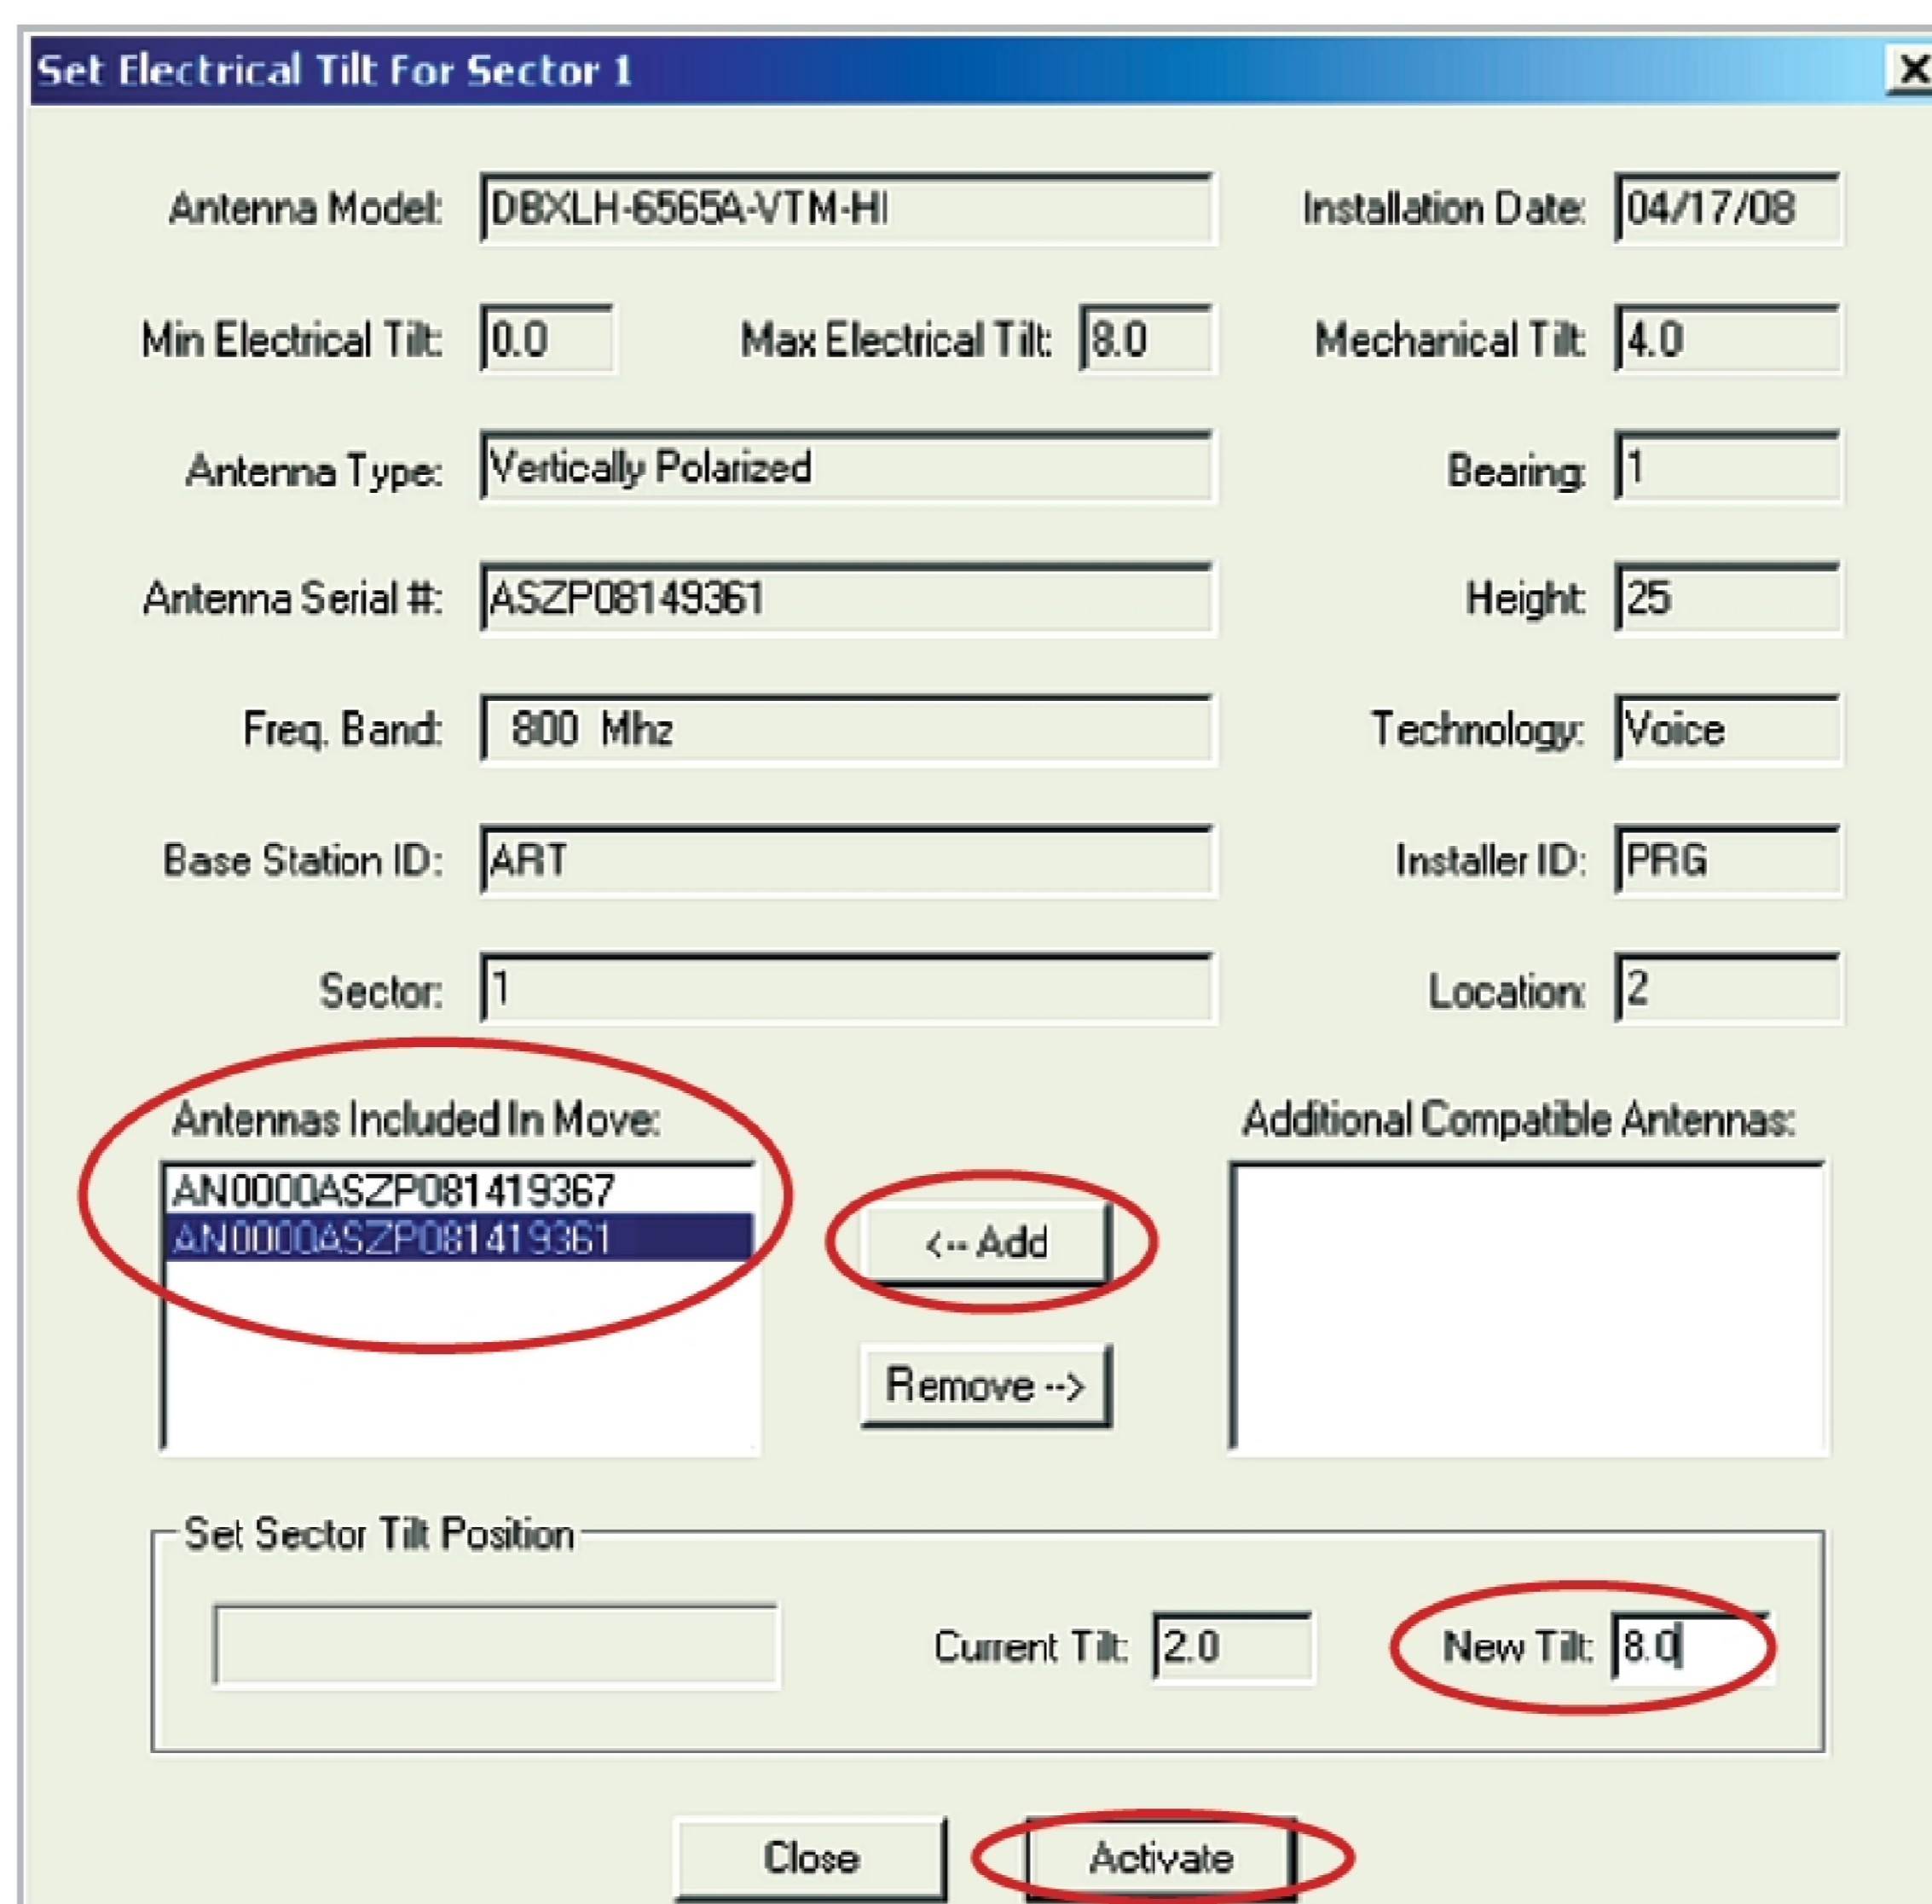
Set Electrical Tilt For Sector 1

X

Antenna Model: DBXLH-6565A-VTM-HI

Installation Date: 04/17/08

Min Electrical Tilt: 0.0

Max Electrical Tilt: 8.0

Mechanical Tilt: 4.0

Antenna Type: Vertically Polarized

Bearing: 1

Antenna Serial #: ASZP08149361

Height: 25

Freq. Band: 800 Mhz

Technology: Voice

Base Station ID: ART

Installer ID: PRG

Sector: 1

Location: 2

Antennas Included In Move:

AN0000ASZP081419367
AN0000ASZP081419361

<-- Add

Remove -->

Additional Compatible Antennas:

Set Sector Tilt Position

Current Tilt: 2.0

New Tilt: 8.0

Close

Activate